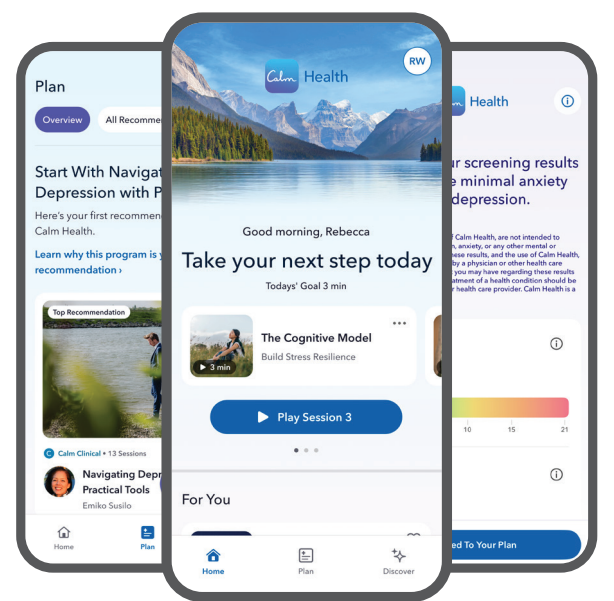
Plan

Overview

All Recomme

Start With Navigat Depression with P

Here's your first recommen Calm Health.

Learn why this program is y recommendation ›

Top Recommendation

Calm Clinical • 13 Sessions

Navigating Depr Practical Tools

Emiko Susilo

Home

Plan

Calm Health

RW

Good morning, Rebecca

Take your next step today

Todays' Goal 3 min

The Cognitive Model

Build Stress Resilience

3 min

Play Session 3

For You

Home

Plan

Discover

Health

ur screening results e minimal anxiety depression.

f Calm Health, are not intended to n, anxiety, or any other mental or ese results, and the use of Calm Health, by a physician or other health care you may have regarding these results atment of a health condition should be health care provider. Calm Health is a

10

15

21

d To Your Plan